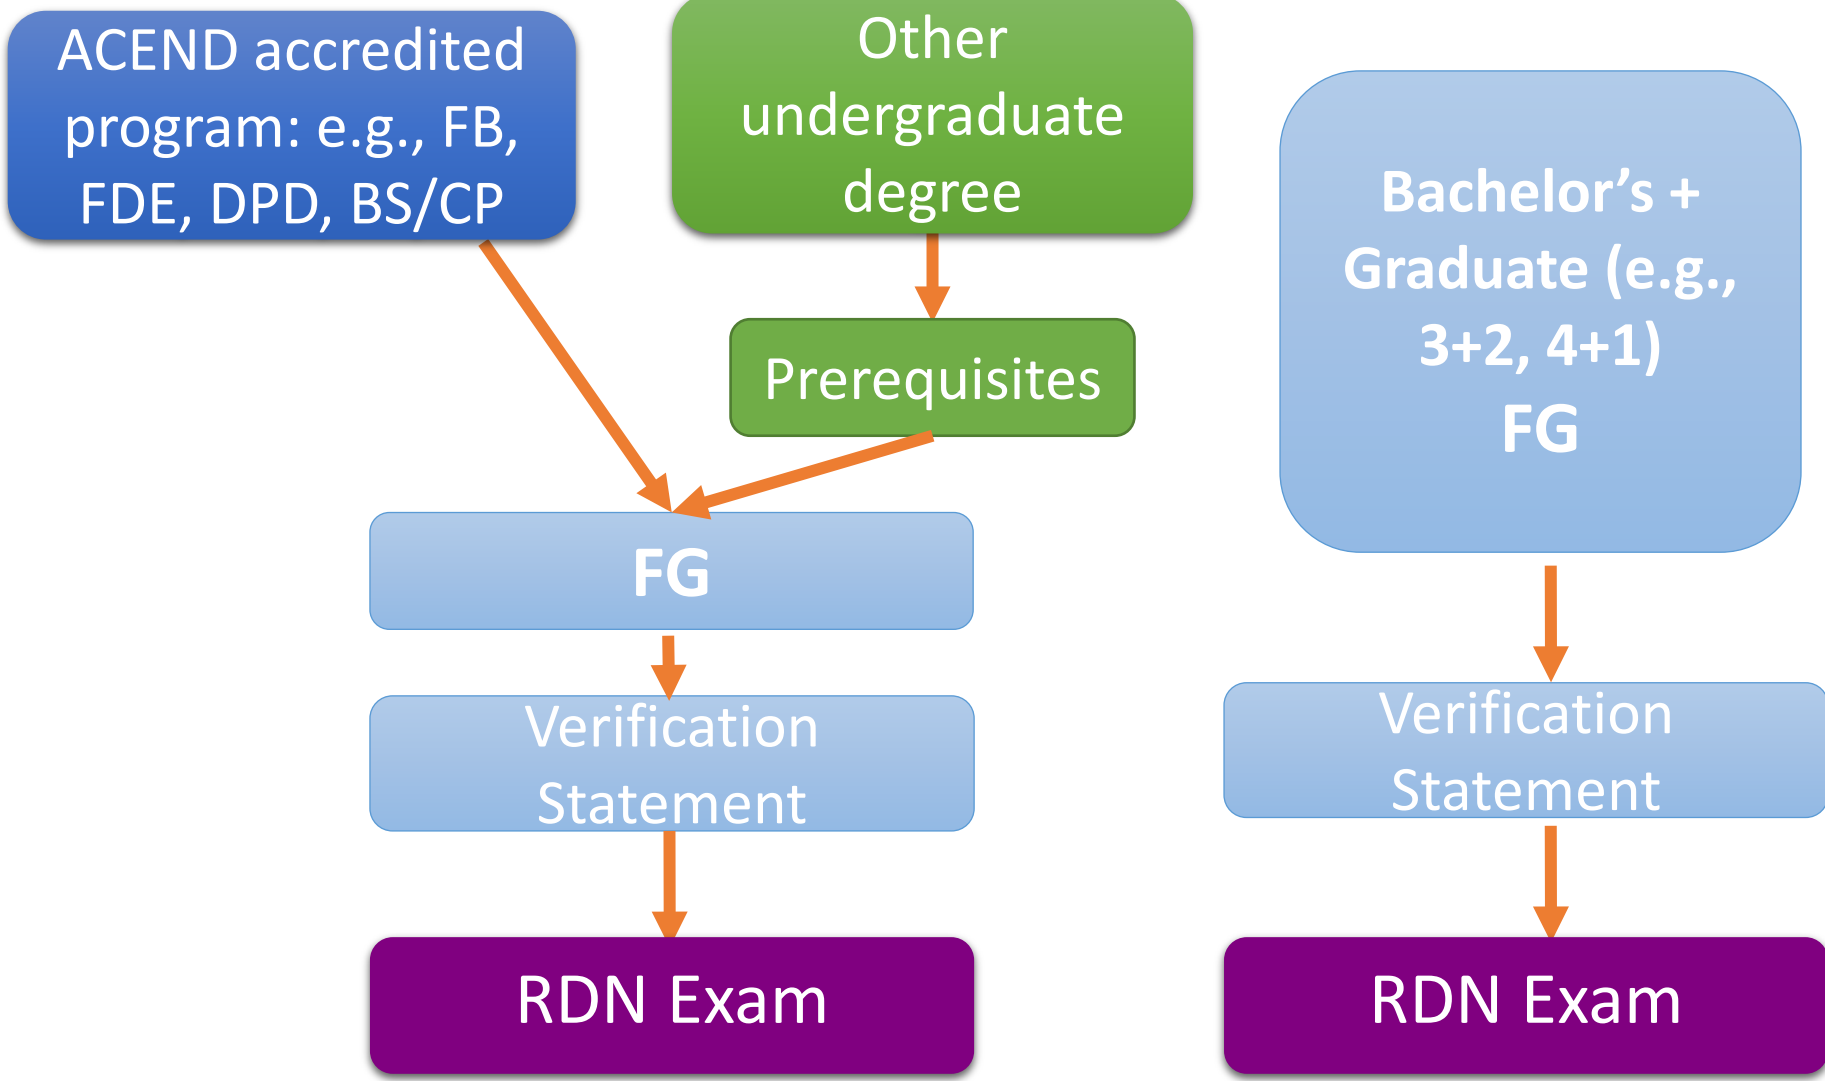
ACEND accredited program: e.g., FB, FDE, DPD, BS/CP

Other undergraduate degree

Prerequisites

FG

Verification Statement

RDN Exam

Bachelor’s + Graduate (e.g., 3+2, 4+1) FG

Verification Statement

RDN Exam